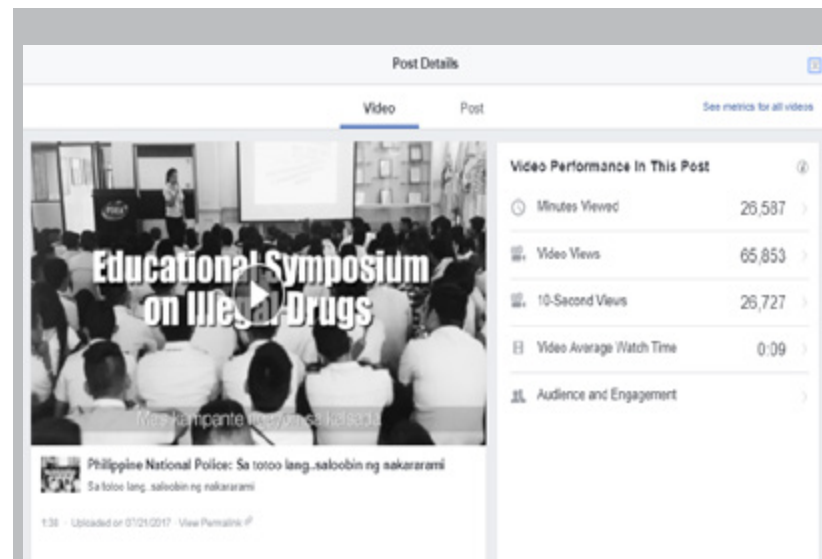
Post Details

Video Post

See metrics for all videos

Educational Symposium on Illegal Drugs

Mas kampante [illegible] kalsada

Philippine National Police: Sa totoo lang..saloobin ng nakararami

Sa totoo lang.. saloobin ng nakararami

1:38 · Uploaded on 07/21/2017 · View Permalink

Video Performance In This Post

Minutes Viewed 26,587

Video Views 65,853

10-Second Views 26,727

Video Average Watch Time 0:09

Audience and Engagement